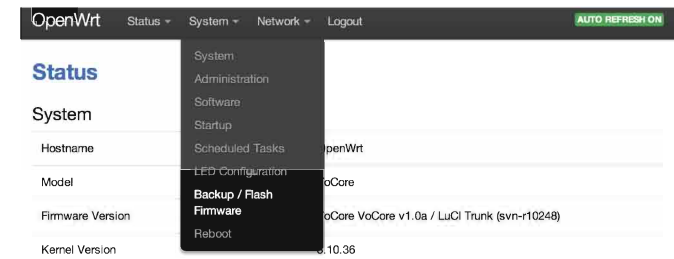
OpenWrt Status System Network Logout AUTO REFRESH ON

System
Administration
Software
Startup
Scheduled Tasks
LED Configuration
Backup / Flash Firmware
Reboot

Status

System

| | |
|---|---|
| Hostname | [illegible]penWrt |
| Model | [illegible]oCore |
| Firmware Version | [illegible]oCore VoCore v1.0a / LuCI Trunk (svn-r10248) |
| Kernel Version | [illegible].10.36 |